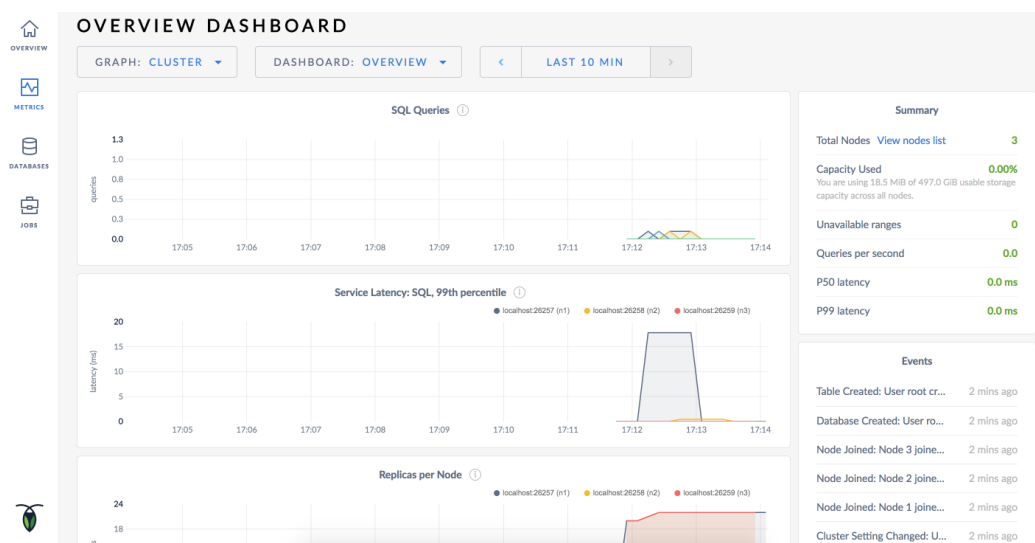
OVERVIEW

METRICS

DATABASES

JOBS

OVERVIEW DASHBOARD

GRAPH: CLUSTER

DASHBOARD: OVERVIEW

<

LAST 10 MIN

>

SQL Queries

1.3
1.0
0.8
0.5
0.3
0.0

queries

17:05 17:06 17:07 17:08 17:09 17:10 17:11 17:12 17:13 17:14

Service Latency: SQL, 99th percentile

localhost:26257 (n1) localhost:26258 (n2) localhost:26259 (n3)

20
15
10
5
0

latency (ms)

17:05 17:06 17:07 17:08 17:09 17:10 17:11 17:12 17:13 17:14

Replicas per Node

localhost:26257 (n1) localhost:26258 (n2) localhost:26259 (n3)

24
18

Summary

| | |
|---|---|
| Total Nodes View nodes list | 3 |
| Capacity Used You are using 18.5 MiB of 497.0 GiB usable storage capacity across all nodes. | 0.00% |
| Unavailable ranges | 0 |
| Queries per second | 0.0 |
| P50 latency | 0.0 ms |
| P99 latency | 0.0 ms |

Events

| | |
|---|---|
| Table Created: User root cr... | 2 mins ago |
| Database Created: User ro... | 2 mins ago |
| Node Joined: Node 3 joine... | 2 mins ago |
| Node Joined: Node 2 joine... | 2 mins ago |
| Node Joined: Node 1 joine... | 2 mins ago |
| Cluster Setting Changed: U... | 2 mins ago |